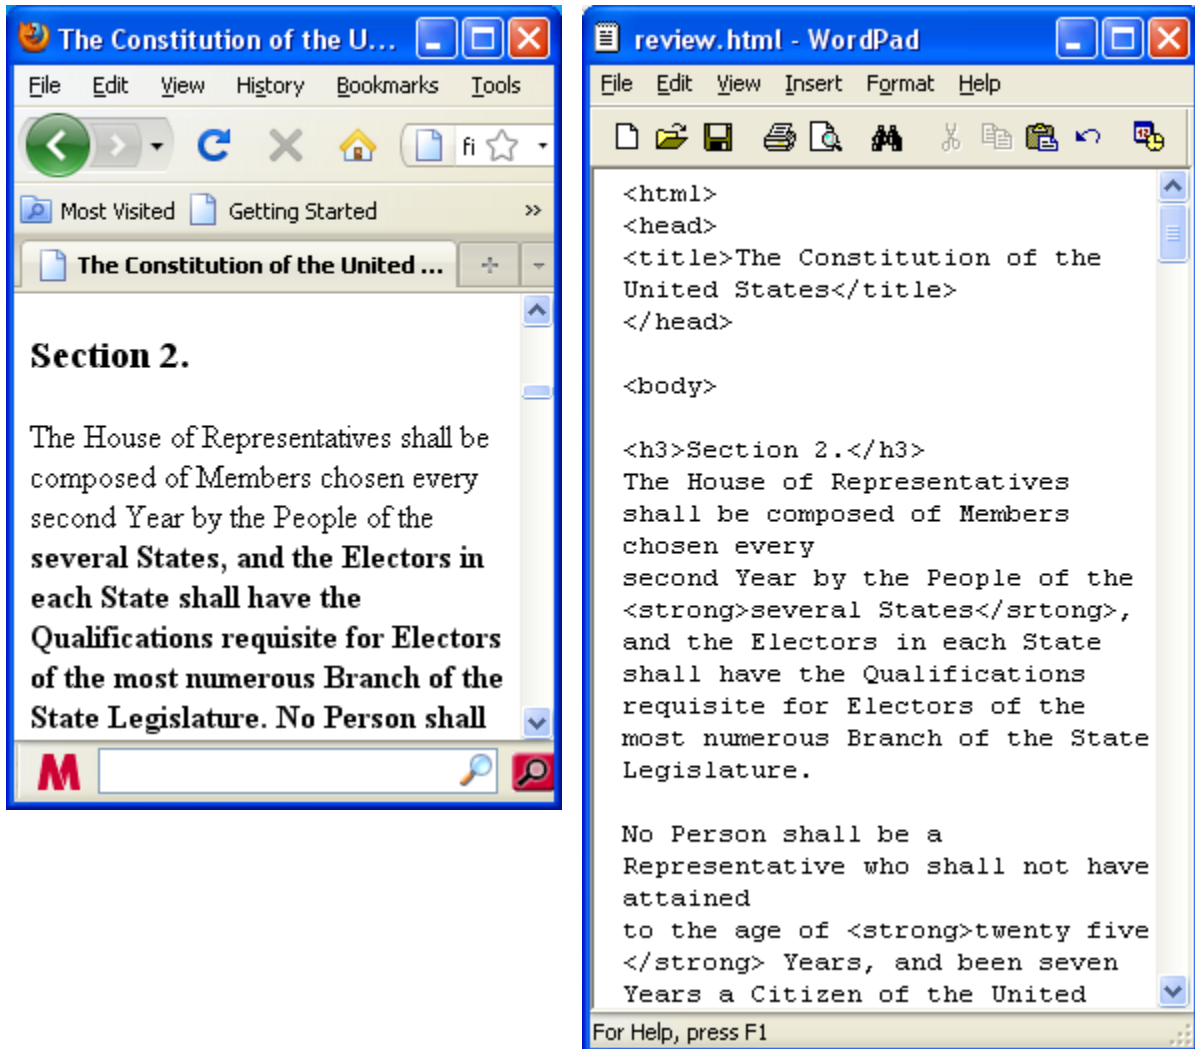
The Constitution of the U...

File Edit View History Bookmarks Tools

fi

Most Visited Getting Started

The Constitution of the United ...

Section 2.

The House of Representatives shall be composed of Members chosen every second Year by the People of the **several States, and the Electors in each State shall have the Qualifications requisite for Electors of the most numerous Branch of the State Legislature. No Person shall**

review.html - WordPad

File Edit View Insert Format Help

<html>
<head>
<title>The Constitution of the United States</title>
</head>

<body>

<h3>Section 2.</h3>
The House of Representatives shall be composed of Members chosen every
second Year by the People of the <strong>several States</srtong>, and the Electors in each State shall have the Qualifications requisite for Electors of the most numerous Branch of the State Legislature.

No Person shall be a Representative who shall not have attained
to the age of <strong>twenty five </strong> Years, and been seven Years a Citizen of the United

For Help, press F1